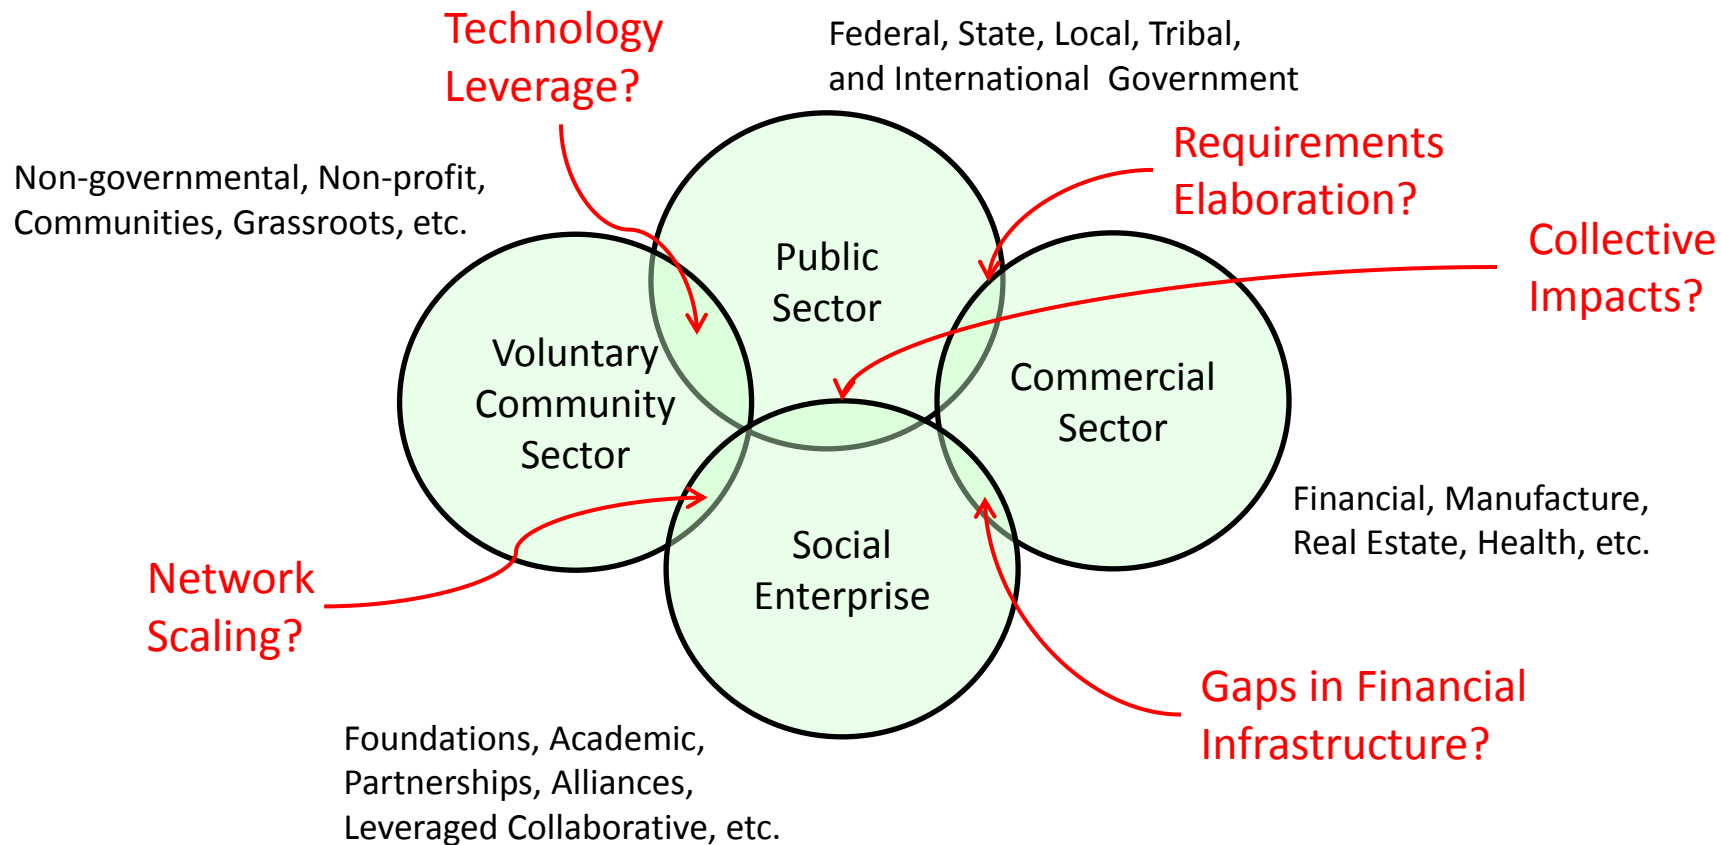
Technology Leverage?

Federal, State, Local, Tribal, and International Government

Requirements Elaboration?

Non-governmental, Non-profit, Communities, Grassroots, etc.

Collective Impacts?

Public Sector

Voluntary Community Sector

Commercial Sector

Social Enterprise

Financial, Manufacture, Real Estate, Health, etc.

Network Scaling?

Gaps in Financial Infrastructure?

Foundations, Academic, Partnerships, Alliances, Leveraged Collaborative, etc.